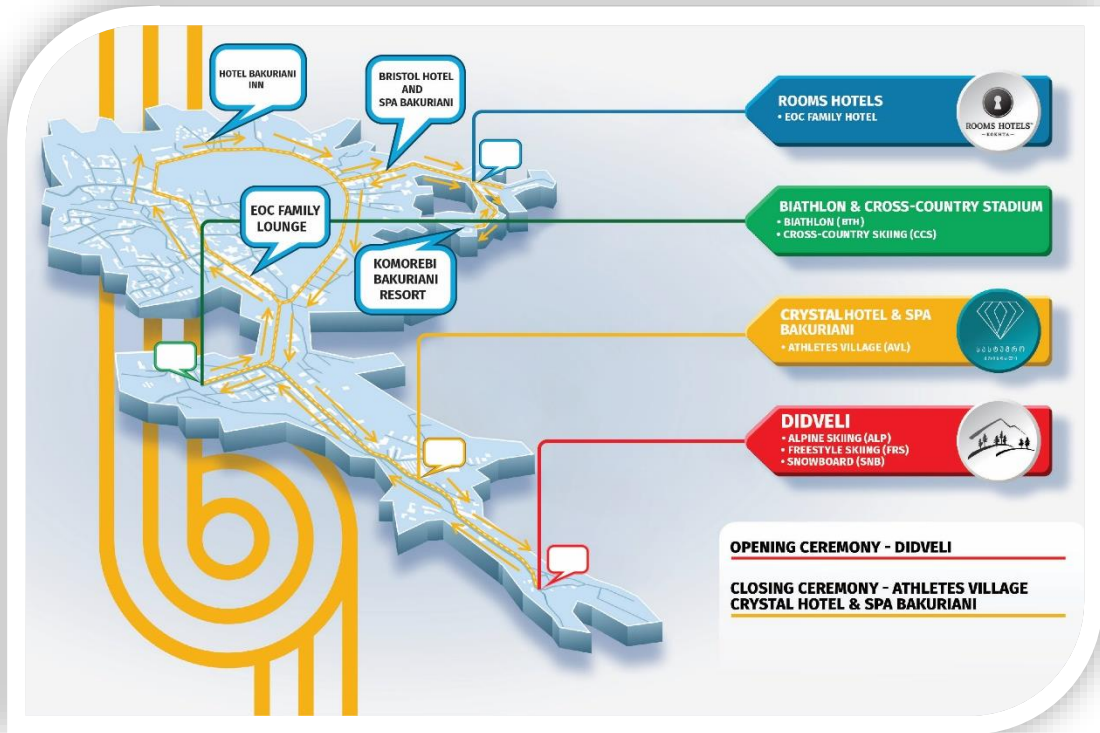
HOTEL BAKURIANI INN

BRISTOL HOTEL AND SPA BAKURIANI

EOC FAMILY LOUNGE

KOMOREBI BAKURIANI RESORT

ROOMS HOTELS
• EOC FAMILY HOTEL

ROOMS HOTELS
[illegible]

BIATHLON & CROSS-COUNTRY STADIUM
• BIATHLON (BTH)
• CROSS-COUNTRY SKIING (CCS)

CRYSTAL HOTEL & SPA BAKURIANI
• ATHLETES VILLAGE (AVL)

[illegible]

DIDVELI
• ALPINE SKIING (ALP)
• FREESTYLE SKIING (FRS)
• SNOWBOARD (SNB)

OPENING CEREMONY - DIDVELI

CLOSING CEREMONY - ATHLETES VILLAGE CRYSTAL HOTEL & SPA BAKURIANI